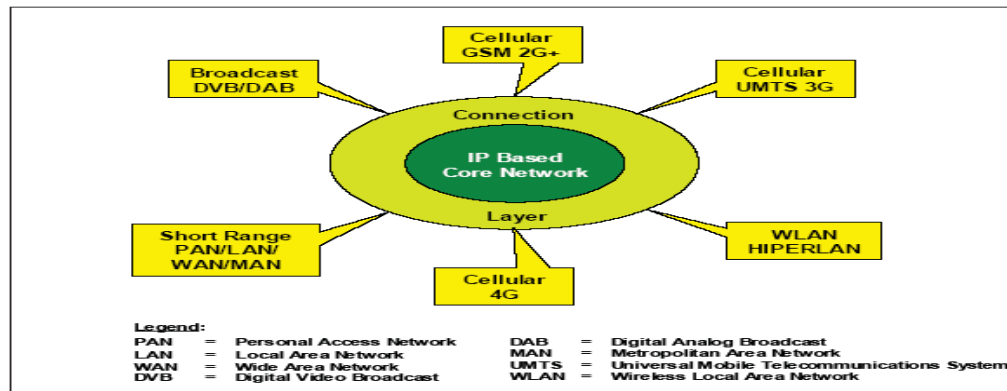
Cellular GSM 2G+

Broadcast DVB/DAB

Cellular UMTS 3G

Connection

IP Based Core Network

Layer

Short Range PAN/LAN/ WAN/MAN

WLAN HIPERLAN

Cellular 4G

Legend:

| | | | | | |
|---|---|---|---|---|---|
| PAN | = | Personal Access Network | DAB | = | Digital Analog Broadcast |
| LAN | = | Local Area Network | MAN | = | Metropolitan Area Network |
| WAN | = | Wide Area Network | UMTS | = | Universal Mobile Telecommunications System |
| DVB | = | Digital Video Broadcast | WLAN | = | Wireless Local Area Network |